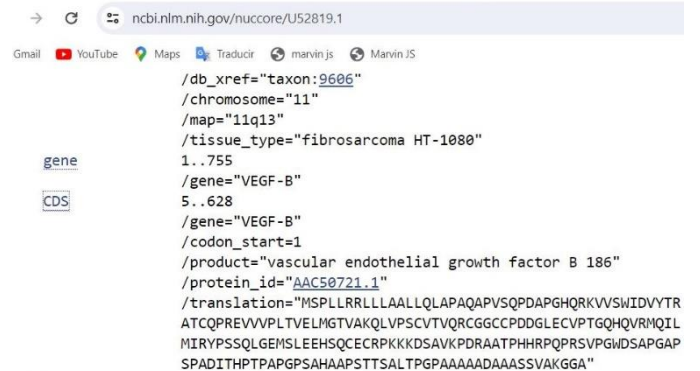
ncbi.nlm.nih.gov/nuccore/U52819.1

Gmail YouTube Maps Traducir marvin js Marvin JS

/db_xref="taxon:9606"
/chromosome="11"
/map="11q13"
/tissue_type="fibrosarcoma HT-1080"

gene 1..755
/gene="VEGF-B"

CDS 5..628
/gene="VEGF-B"
/codon_start=1
/product="vascular endothelial growth factor B 186"
/protein_id="AAC50721.1"
/translation="MSPLLRRLLLAALLQLAPAQAPVSQPDAPGHQRKVVSWIDVYTR
ATCQPREVVVPLTVELMGTVAKQLVPSCVTVQRCGGCCPDDGLECVPTGQHQVRMQIL
MIRYPSSQLGEMSLEEHSQCECRPKKKDSAVKPDRAATPHHRPQPRSVPGWDSAPGAP
SPADITHPTPAPGPSAHAAPSTTSALTPGPAAAAADAAASSVAKGGA"